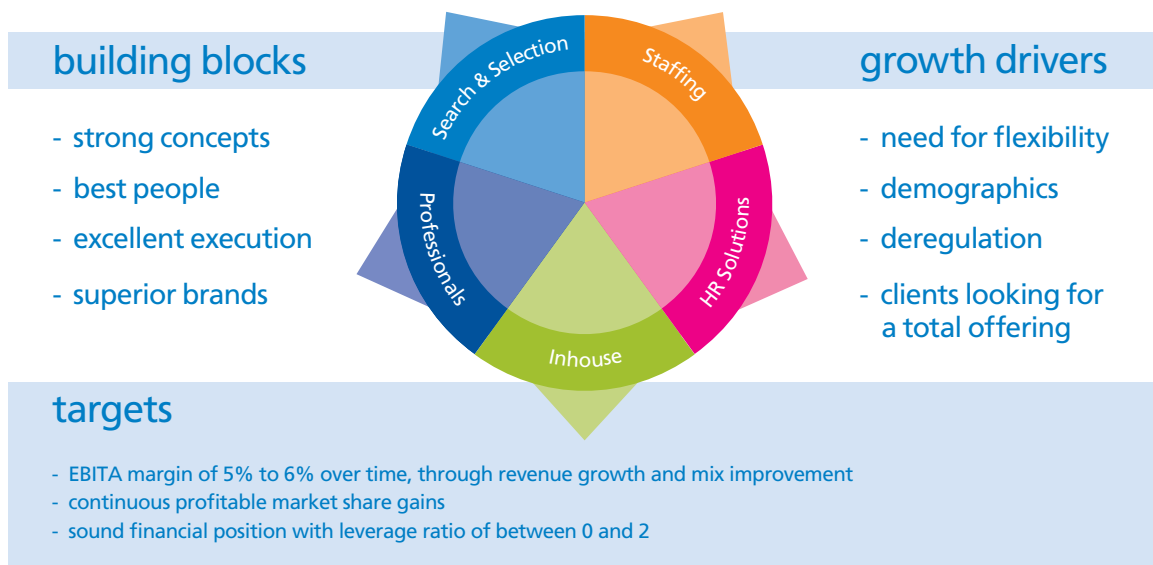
building blocks

- strong concepts
- best people
- excellent execution
- superior brands

Search & Selection

Staffing

Professionals

HR Solutions

Inhouse

growth drivers

- need for flexibility
- demographics
- deregulation
- clients looking for a total offering

targets

- EBITA margin of 5% to 6% over time, through revenue growth and mix improvement
- continuous profitable market share gains
- sound financial position with leverage ratio of between 0 and 2